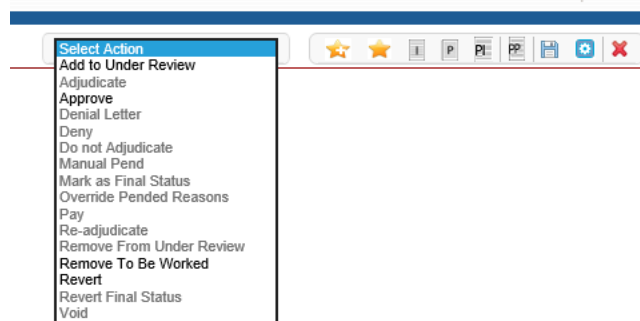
Select Action
Add to Under Review
Adjudicate
Approve
Denial Letter
Deny
Do not Adjudicate
Manual Pend
Mark as Final Status
Override Pended Reasons
Pay
Re-adjudicate
Remove From Under Review
Remove To Be Worked
Revert
Revert Final Status
Void

I P PI PP